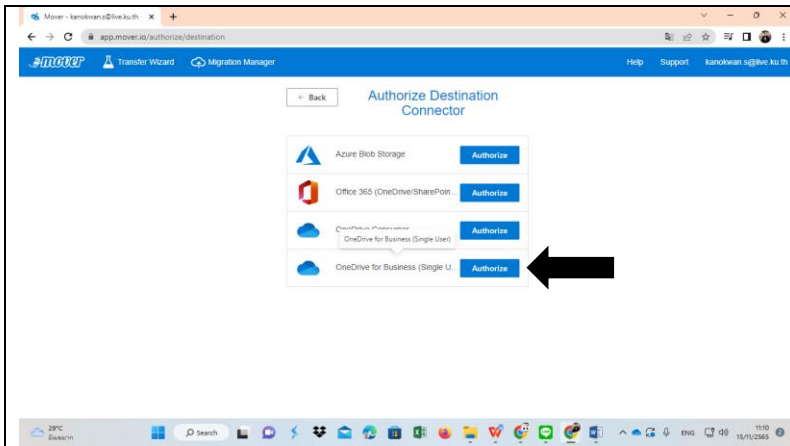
Mover - kanokwan.s@live.ku.th ×

app.mover.io/authorize/destination

mover Transfer Wizard Migration Manager Help Support kanokwan.s@live.ku.th

← Back

Authorize Destination Connector

Azure Blob Storage Authorize

Office 365 (OneDrive/SharePoin... Authorize

OneDrive Consumer Authorize

OneDrive for Business (Single User)

OneDrive for Business (Single U... Authorize

29°C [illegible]

Search

ENG 11:10 15/11/2565